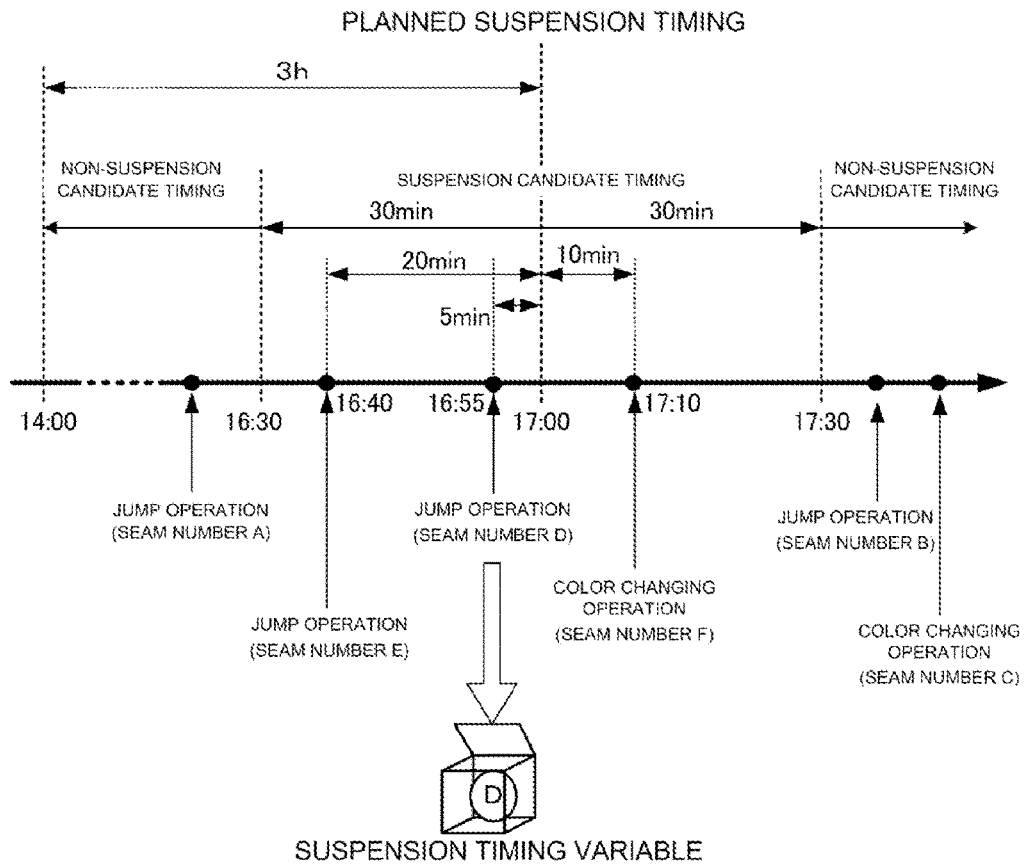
PLANNED SUSPENSION TIMING

3h

NON-SUSPENSION CANDIDATE TIMING

SUSPENSION CANDIDATE TIMING

NON-SUSPENSION CANDIDATE TIMING

30min

30min

20min

10min

5min

14:00

16:30

16:40

16:55

17:00

17:10

17:30

JUMP OPERATION (SEAM NUMBER A)

JUMP OPERATION (SEAM NUMBER D)

JUMP OPERATION (SEAM NUMBER B)

COLOR CHANGING OPERATION (SEAM NUMBER F)

JUMP OPERATION (SEAM NUMBER E)

COLOR CHANGING OPERATION (SEAM NUMBER C)

D

SUSPENSION TIMING VARIABLE